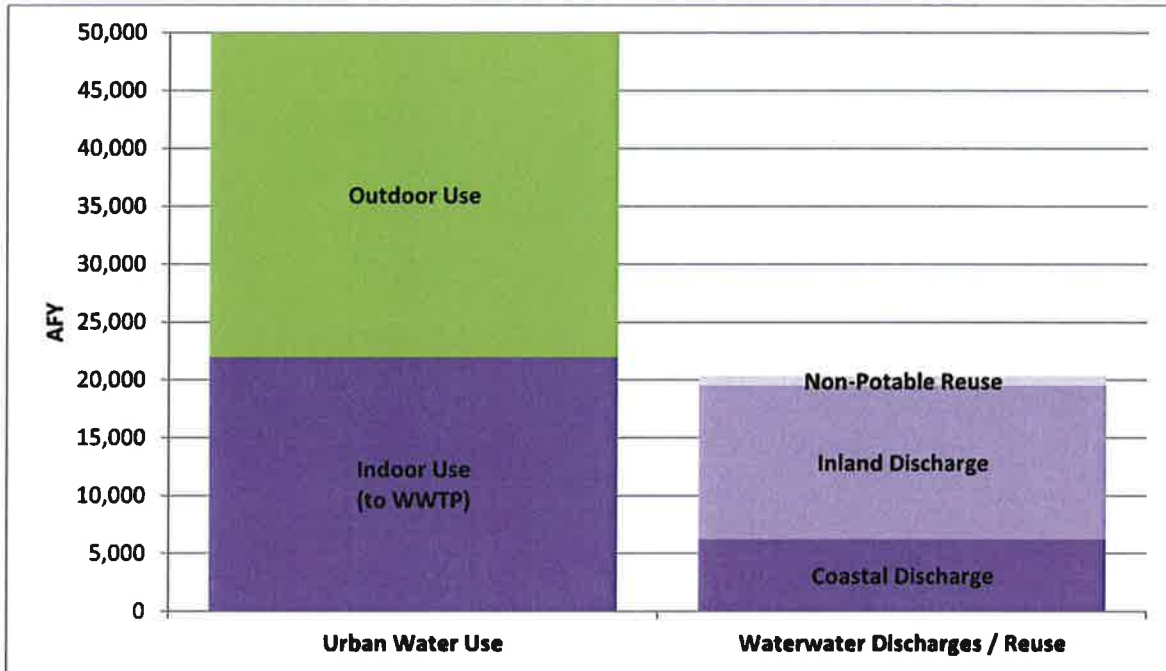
50,000
45,000
40,000
35,000
30,000
25,000
20,000
15,000
10,000
5,000
0

AFY

Outdoor Use

Indoor Use (to WWTP)

Non-Potable Reuse

Inland Discharge

Coastal Discharge

Urban Water Use

Waterwater Discharges / Reuse